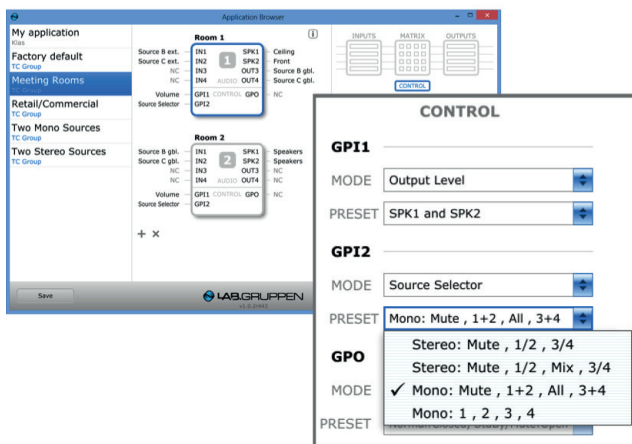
Application Browser

My application
Klas

Factory default
TC Group

Meeting Rooms
TC Group

Retail/Commercial
TC Group

Two Mono Sources
TC Group

Two Stereo Sources
TC Group

Room 1

Source B ext. IN1 SPK1 Ceiling
Source C ext. IN2 1 SPK2 Front
NC IN3 OUT3 Source B gbl.
NC IN4 AUDIO OUT4 Source C gbl.
Volume GPI1 CONTROL GPO NC
Source Selector GPI2

Room 2

Source B gbl. IN1 SPK1 Speakers
Source C gbl. IN2 2 SPK2 Speakers
NC IN3 OUT3 NC
NC IN4 AUDIO OUT4 NC
Volume GPI1 CONTROL GPO NC
Source Selector GPI2

+ ×

INPUTS MATRIX OUTPUTS

CONTROL

Save

LAB.GRUPPEN
v1.0.0.445

CONTROL

GPI1

MODE Output Level

PRESET SPK1 and SPK2

GPI2

MODE Source Selector

PRESET Mono: Mute , 1+2 , All , 3+4

GPO

MODE

PRESET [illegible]

Stereo: Mute , 1/2 , 3/4
Stereo: Mute , 1/2 , Mix , 3/4
✓ Mono: Mute , 1+2 , All , 3+4
Mono: 1 , 2 , 3 , 4